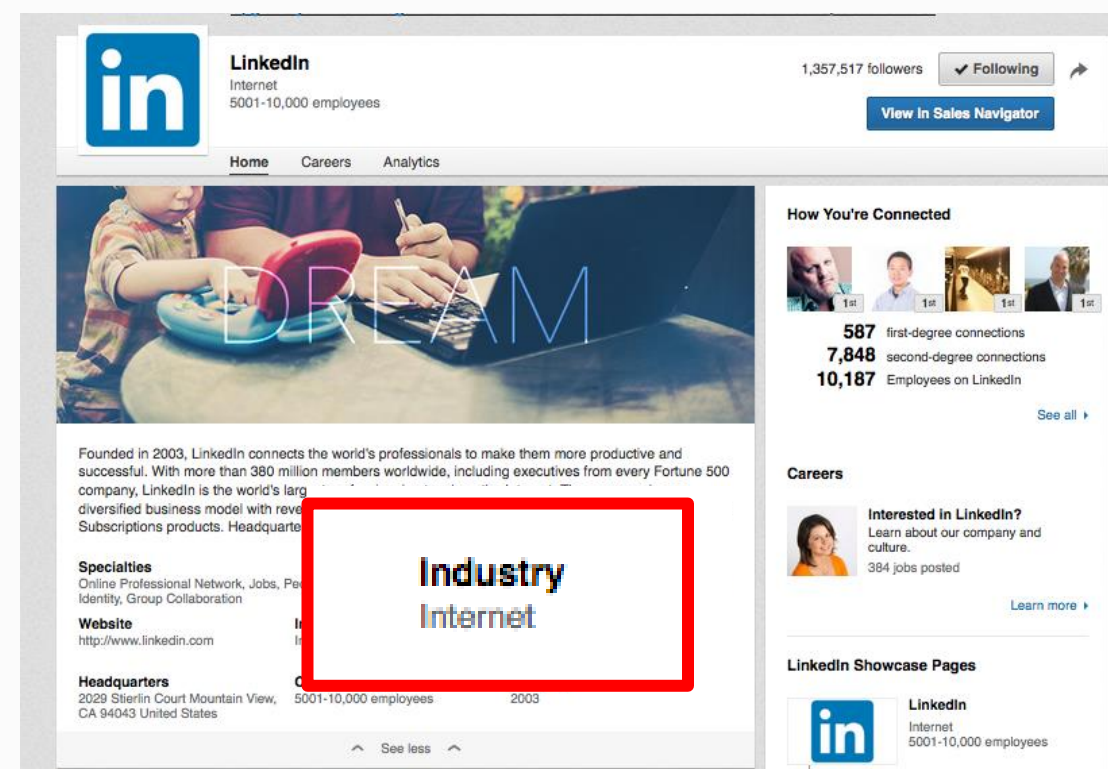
in

LinkedIn
Internet
5001-10,000 employees

1,357,517 followers
✔ Following
View in Sales Navigator

Home Careers Analytics

DREAM

Founded in 2003, LinkedIn connects the world's professionals to make them more productive and successful. With more than 380 million members worldwide, including executives from every Fortune 500 company, LinkedIn is the world's larg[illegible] diversified business model with reve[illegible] Subscriptions products. Headquarte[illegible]

Specialties
Online Professional Network, Jobs, Pe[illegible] Identity, Group Collaboration

Website
http://www.linkedin.com

Headquarters
2029 Stierlin Court Mountain View, CA 94043 United States

5001-10,000 employees

2003

Industry
Internet

See less

How You're Connected
1st 1st 1st 1st
587 first-degree connections
7,848 second-degree connections
10,187 Employees on LinkedIn
See all

Careers
Interested in LinkedIn?
Learn about our company and culture.
384 jobs posted
Learn more

LinkedIn Showcase Pages
in
LinkedIn
Internet
5001-10,000 employees